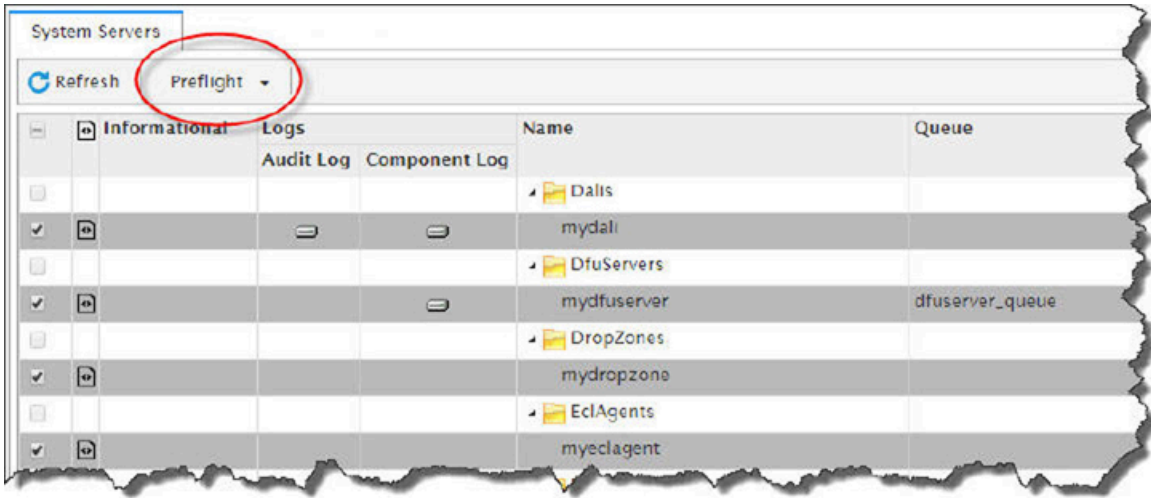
System Servers

Refresh Preflight

| | | Informational | Logs | | Name | Queue |
|---|---|---|---|---|---|---|
| | | | Audit Log | Component Log | | |
| | | | | | Dalis | |
| | | | | | mydali | |
| | | | | | DfuServers | |
| | | | | | mydfuserver | dfuserver_queue |
| | | | | | DropZones | |
| | | | | | mydropzone | |
| | | | | | EclAgents | |
| | | | | | myeclagent | |